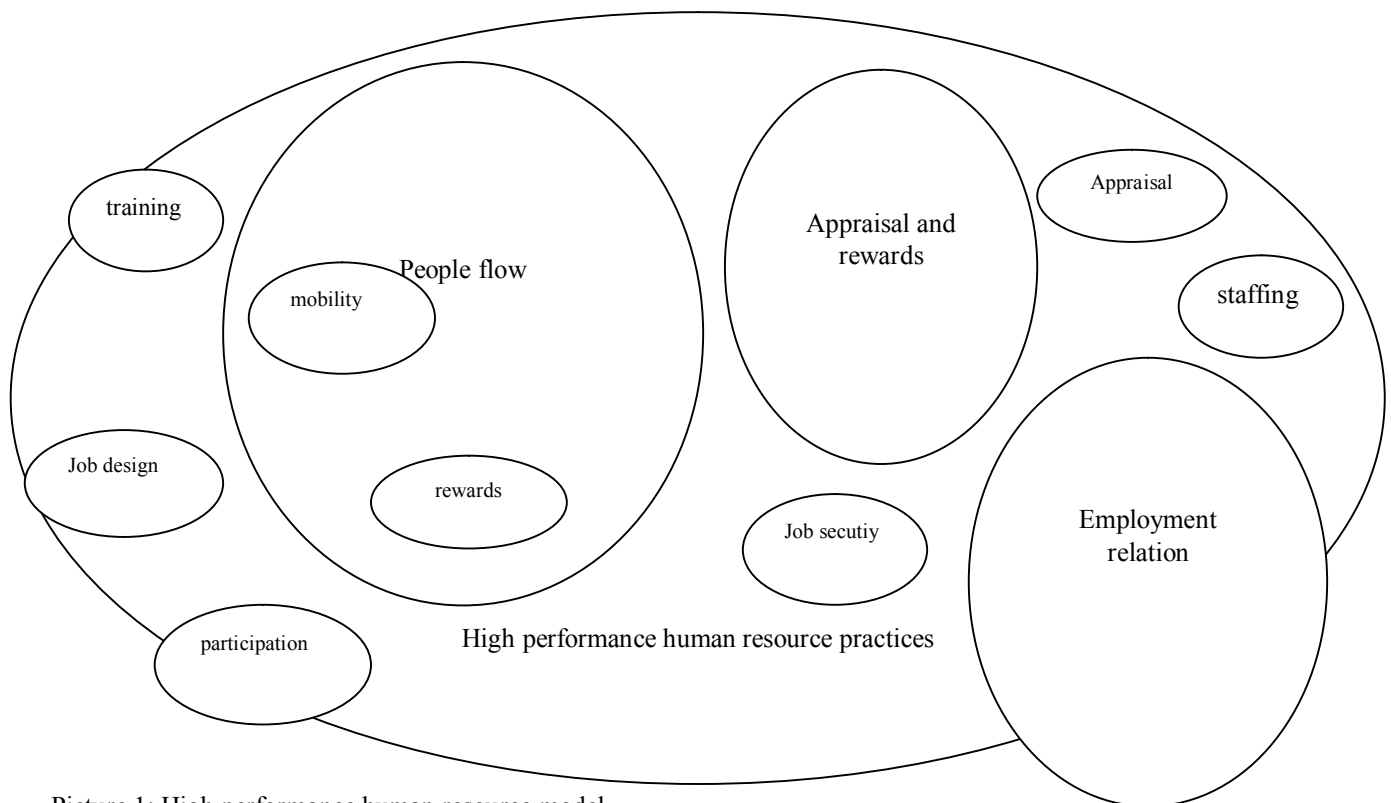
training

People flow

mobility

rewards

Job design

participation

Appraisal and rewards

Appraisal

staffing

Job secutiy

Employment relation

High performance human resource practices

Picture 1: High performance human resource model